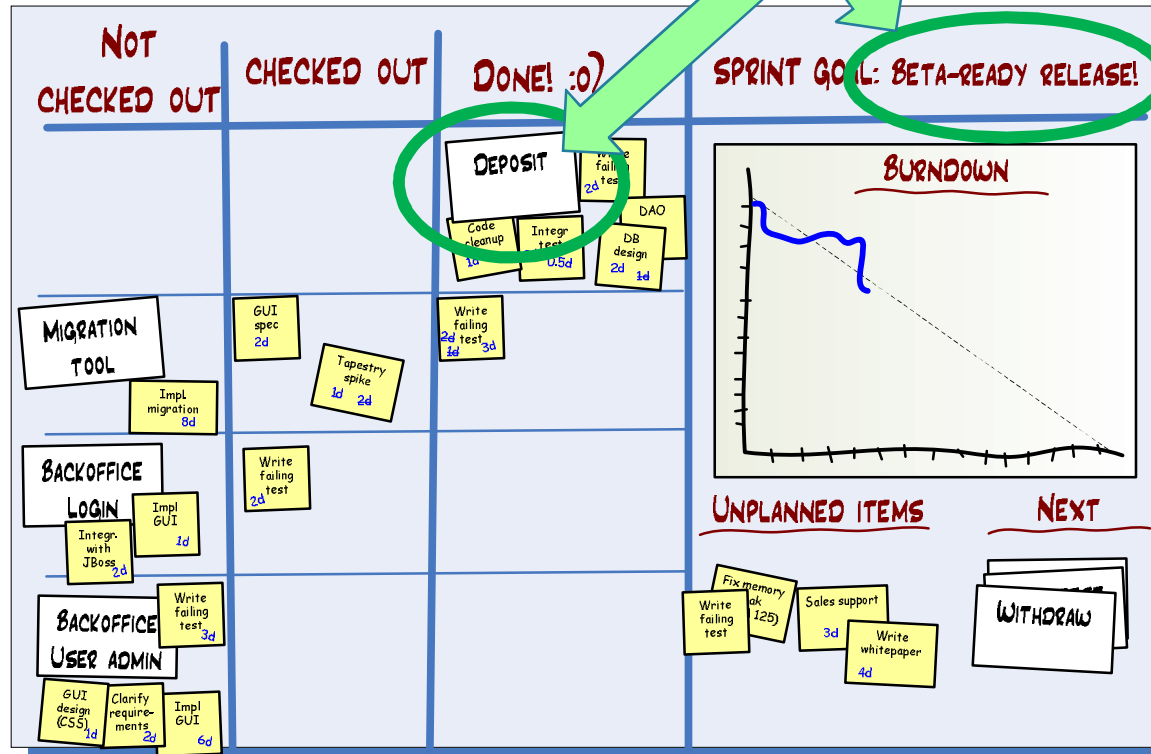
Not checked out

Checked out

Done! :o)

Sprint goal: Beta-ready release!

Deposit

Write failing test 2d

DAO

Code cleanup 1d

Integr test 0.5d

DB design 2d 1d

Burndown

Migration tool

Impl migration 8d

GUI spec 2d

Tapestry spike 1d 2d

Write failing test 2d 1d 3d

Backoffice Login

Impl GUI 1d

Integr. with JBoss 2d

Write failing test 2d

Backoffice User admin

Write failing test 3d

GUI design (CSS) 1d

Clarify requirements 2d

Impl GUI 6d

Unplanned items

Next

Fix memory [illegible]ak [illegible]125)

Write failing test

Sales support 3d

Write whitepaper 4d

Withdraw